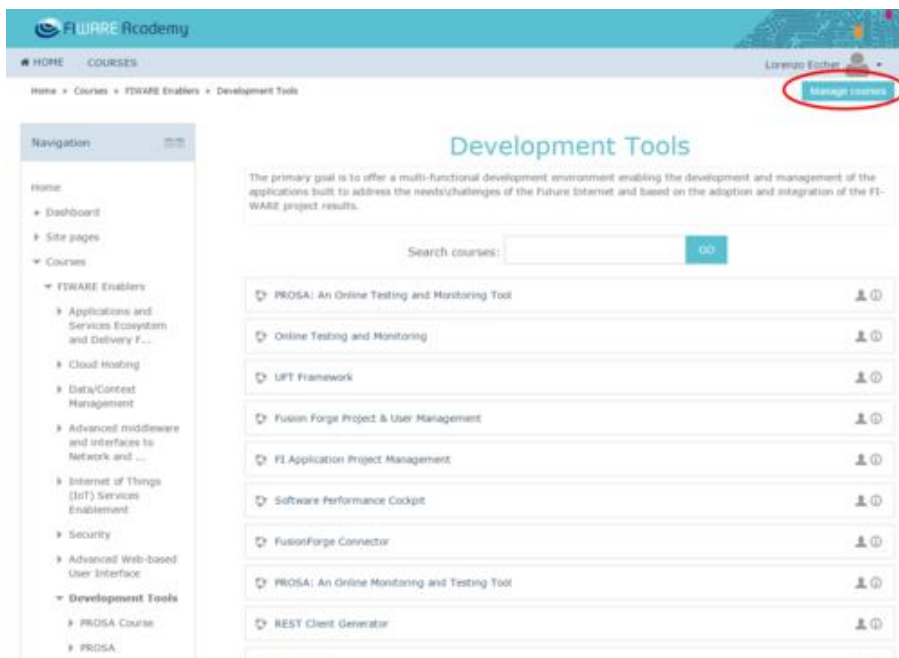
FIWARE Academy

HOME COURSES

Lorenzo Fischer

Home » Courses » FIWARE Enablers » Development Tools

Manage courses

Navigation

Home

Dashboard

Site pages

Courses

FIWARE Enablers

Applications and Services Ecosystem and Delivery F...

Cloud Hosting

Data/Context Management

Advanced middleware and interfaces to Network and ...

Internet of Things (IoT) Services Enablement

Security

Advanced Web-based User Interface

Development Tools

PROSA Course

PROSA

Development Tools

The primary goal is to offer a multi-functional development environment enabling the development and management of the applications built to address the needs\challenges of the Future Internet and based on the adoption and integration of the FI-WARE project results.

Search courses: GO

PROSA: An Online Testing and Monitoring Tool

Online Testing and Monitoring

UFT Framework

Fusion Forge Project & User Management

FI Application Project Management

Software Performance Cockpit

FusionForge Connector

PROSA: An Online Monitoring and Testing Tool

REST Client Generator